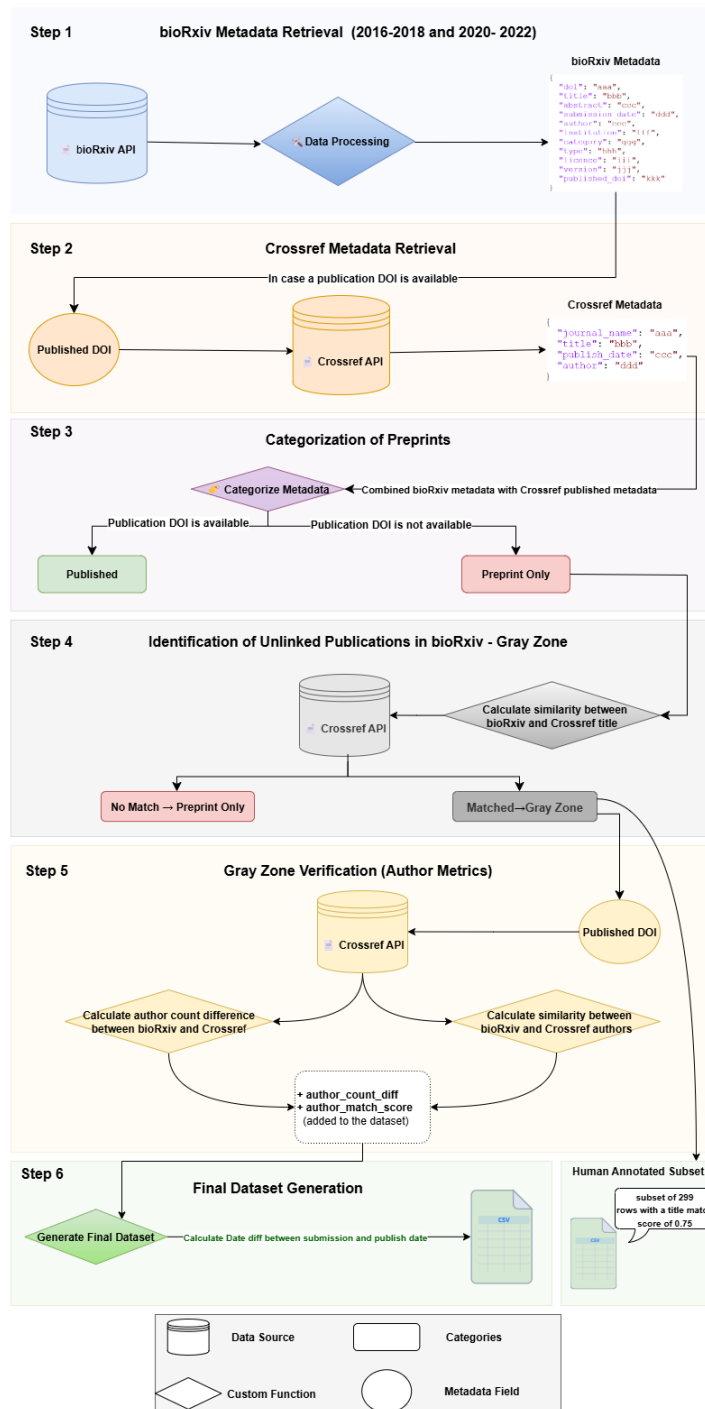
Step 1

bioRxiv Metadata Retrieval (2016-2018 and 2020- 2022)

bioRxiv API

Data Processing

bioRxiv Metadata

{
"doi": "aaa",
"title": "bbb",
"abstract": "ccc",
"submission_date": "ddd",
"author": "eee",
"institution": "fff",
"category": "ggg",
"type": "hhh",
"licence": "iii",
"version": "jjj",
"published_doi": "kkk"
}

Step 2

Crossref Metadata Retrieval

In case a publication DOI is available

Published DOI

Crossref API

Crossref Metadata

{
"journal_name": "aaa",
"title": "bbb",
"publish_date": "ccc",
"author": "ddd"
}

Step 3

Categorization of Preprints

Categorize Metadata

Combined bioRxiv metadata with Crossref published metadata

Publication DOI is available

Publication DOI is not available

Published

Preprint Only

Step 4

Identification of Unlinked Publications in bioRxiv - Gray Zone

Crossref API

Calculate similarity between bioRxiv and Crossref title

No Match → Preprint Only

Matched→Gray Zone

Step 5

Gray Zone Verification (Author Metrics)

Crossref API

Published DOI

Calculate author count difference between bioRxiv and Crossref

Calculate similarity between bioRxiv and Crossref authors

+ author_count_diff
+ author_match_score
(added to the dataset)

Step 6

Final Dataset Generation

Generate Final Dataset

Calculate Date diff between submission and publish date

CSV

Human Annotated Subset

subset of 299 rows with a title mat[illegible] score of 0.75

CSV

Data Source

Categories

Custom Function

Metadata Field